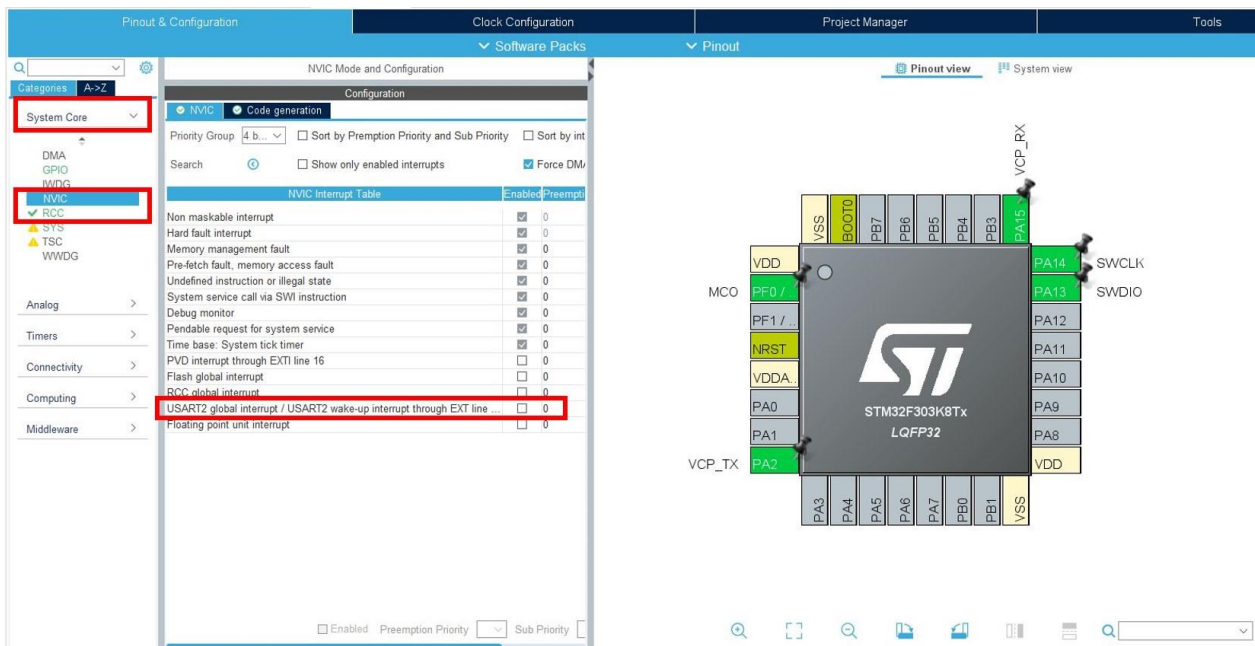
Pinout & Configuration | Clock Configuration | Project Manager | Tools

Software Packs | Pinout

Categories | A->Z

System Core

DMA
GPIO
IWDG
NVIC
RCC
SYS
TSC
WWDG

Analog
Timers
Connectivity
Computing
Middleware

NVIC Mode and Configuration

Configuration

NVIC | Code generation

Priority Group 4 b... | Sort by Premption Priority and Sub Priority | Sort by int

Search | Show only enabled interrupts | Force DM/

| NVIC Interrupt Table | Enabled | Preempti |
|---|---|---|
| Non maskable interrupt | ☑ | 0 |
| Hard fault interrupt | ☑ | 0 |
| Memory management fault | ☑ | 0 |
| Pre-fetch fault, memory access fault | ☑ | 0 |
| Undefined instruction or illegal state | ☑ | 0 |
| System service call via SWI instruction | ☑ | 0 |
| Debug monitor | ☑ | 0 |
| Pendable request for system service | ☑ | 0 |
| Time base: System tick timer | ☑ | 0 |
| PVD interrupt through EXTI line 16 | ☐ | 0 |
| Flash global interrupt | ☐ | 0 |
| RCC global interrupt | ☐ | 0 |
| USART2 global interrupt / USART2 wake-up interrupt through EXT line ... | ☐ | 0 |
| Floating point unit interrupt | ☐ | 0 |

Enabled | Preemption Priority | Sub Priority

Pinout view | System view

VCP_RX

VSS BOOT0 PB7 PB6 PB5 PB4 PB3 PA15

VDD
MCO PF0 /..
PF1 /..
NRST
VDDA..
PA0
PA1
VCP_TX PA2

PA14 SWCLK
PA13 SWDIO
PA12
PA11
PA10
PA9
PA8
VDD

STM32F303K8Tx
LQFP32

PA3 PA4 PA5 PA6 PA7 PB0 PB1 VSS